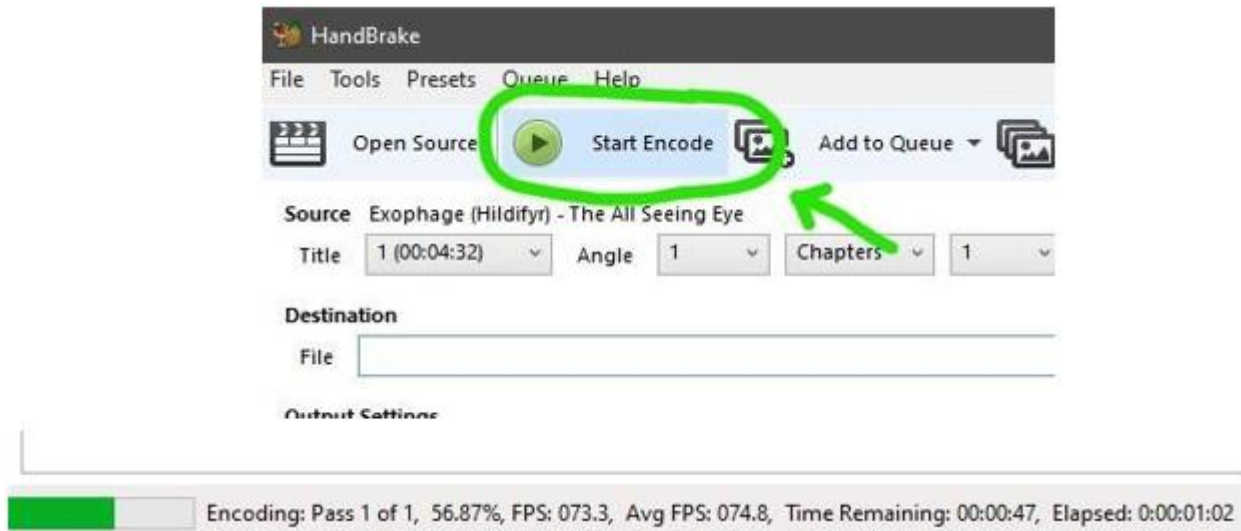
HandBrake

File Tools Presets Queue Help

Open Source Start Encode Add to Queue

Source Exophage (Hildifyr) - The All Seeing Eye

Title 1 (00:04:32) Angle 1 Chapters 1

Destination

File

Output Settings

Encoding: Pass 1 of 1, 56.87%, FPS: 073.3, Avg FPS: 074.8, Time Remaining: 00:00:47, Elapsed: 0:00:01:02